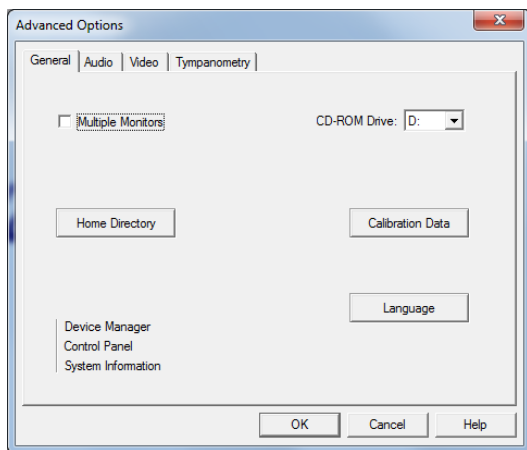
Advanced Options

General | Audio | Video | Tympanometry

Multiple Monitors

CD-ROM Drive: D:

Home Directory

Calibration Data

Language

Device Manager
Control Panel
System Information

OK | Cancel | Help